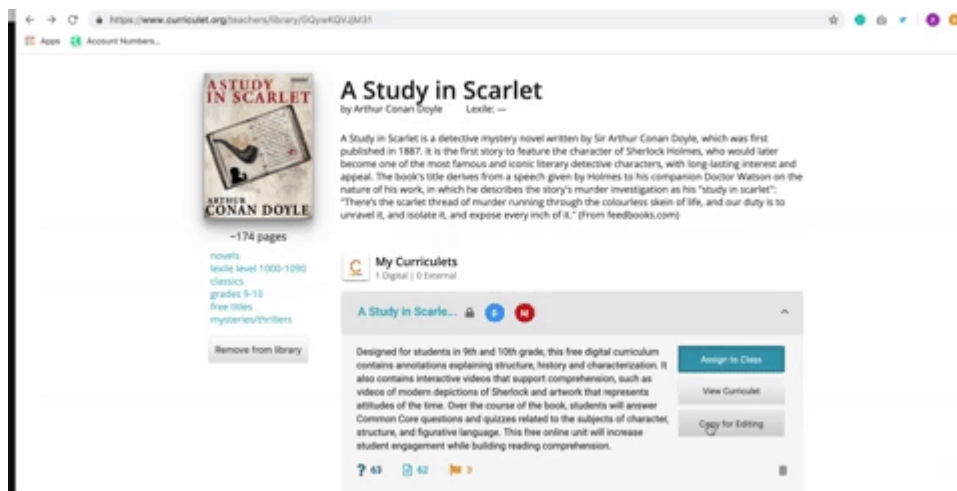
https://www.curriculet.org/teachers/library/GQyeKQVJjM31

Apps Account Numbers...

A STUDY IN SCARLET
ARTHUR CONAN DOYLE

~174 pages

novels
lexile level 1000-1090
classics
grades 9-10
free titles
mysteries/thrillers

Remove from library

A Study in Scarlet

by Arthur Conan Doyle Lexile: —

A Study in Scarlet is a detective mystery novel written by Sir Arthur Conan Doyle, which was first published in 1887. It is the first story to feature the character of Sherlock Holmes, who would later become one of the most famous and iconic literary detective characters, with long-lasting interest and appeal. The book's title derives from a speech given by Holmes to his companion Doctor Watson on the nature of his work, in which he describes the story's murder investigation as his "study in scarlet": "There's the scarlet thread of murder running through the colourless skein of life, and our duty is to unravel it, and isolate it, and expose every inch of it." (From feedbooks.com)

C My Curriculets
1 Digital | 0 External

A Study in Scarle... D N

Designed for students in 9th and 10th grade, this free digital curriculum contains annotations explaining structure, history and characterization. It also contains interactive videos that support comprehension, such as videos of modern depictions of Sherlock and artwork that represents attitudes of the time. Over the course of the book, students will answer Common Core questions and quizzes related to the subjects of character, structure, and figurative language. This free online unit will increase student engagement while building reading comprehension.

Assign to Class
View Curriculet
Copy for Editing

? 63 62 3